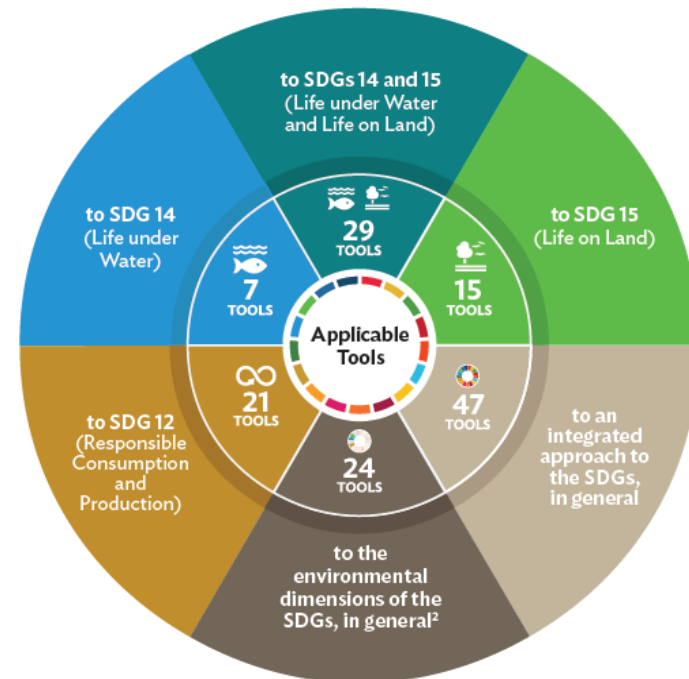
to SDGs 14 and 15 (Life under Water and Life on Land)

29 TOOLS

to SDG 15 (Life on Land)

15 TOOLS

to an integrated approach to the SDGs, in general

47 TOOLS

to the environmental dimensions of the SDGs, in general²

24 TOOLS

to SDG 12 (Responsible Consumption and Production)

21 TOOLS

to SDG 14 (Life under Water)

7 TOOLS

Applicable Tools